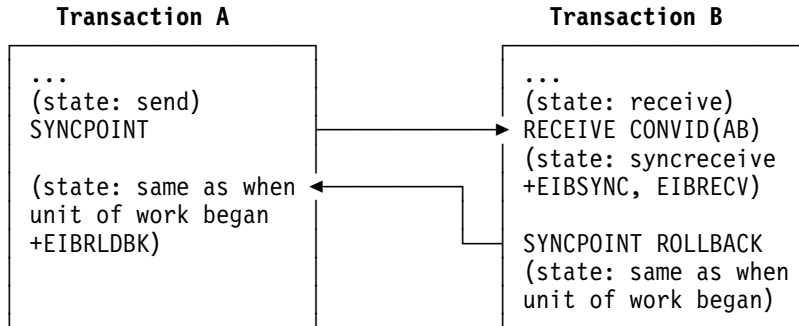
Transaction A

...
(state: send)
SYNCPOINT

(state: same as when unit of work began +EIBRLDBK)

Transaction B

...
(state: receive)
RECEIVE CONVID(AB)
(state: syncreceive +EIBSYNC, EIBRECV)

SYNCPOINT ROLLBACK
(state: same as when unit of work began)